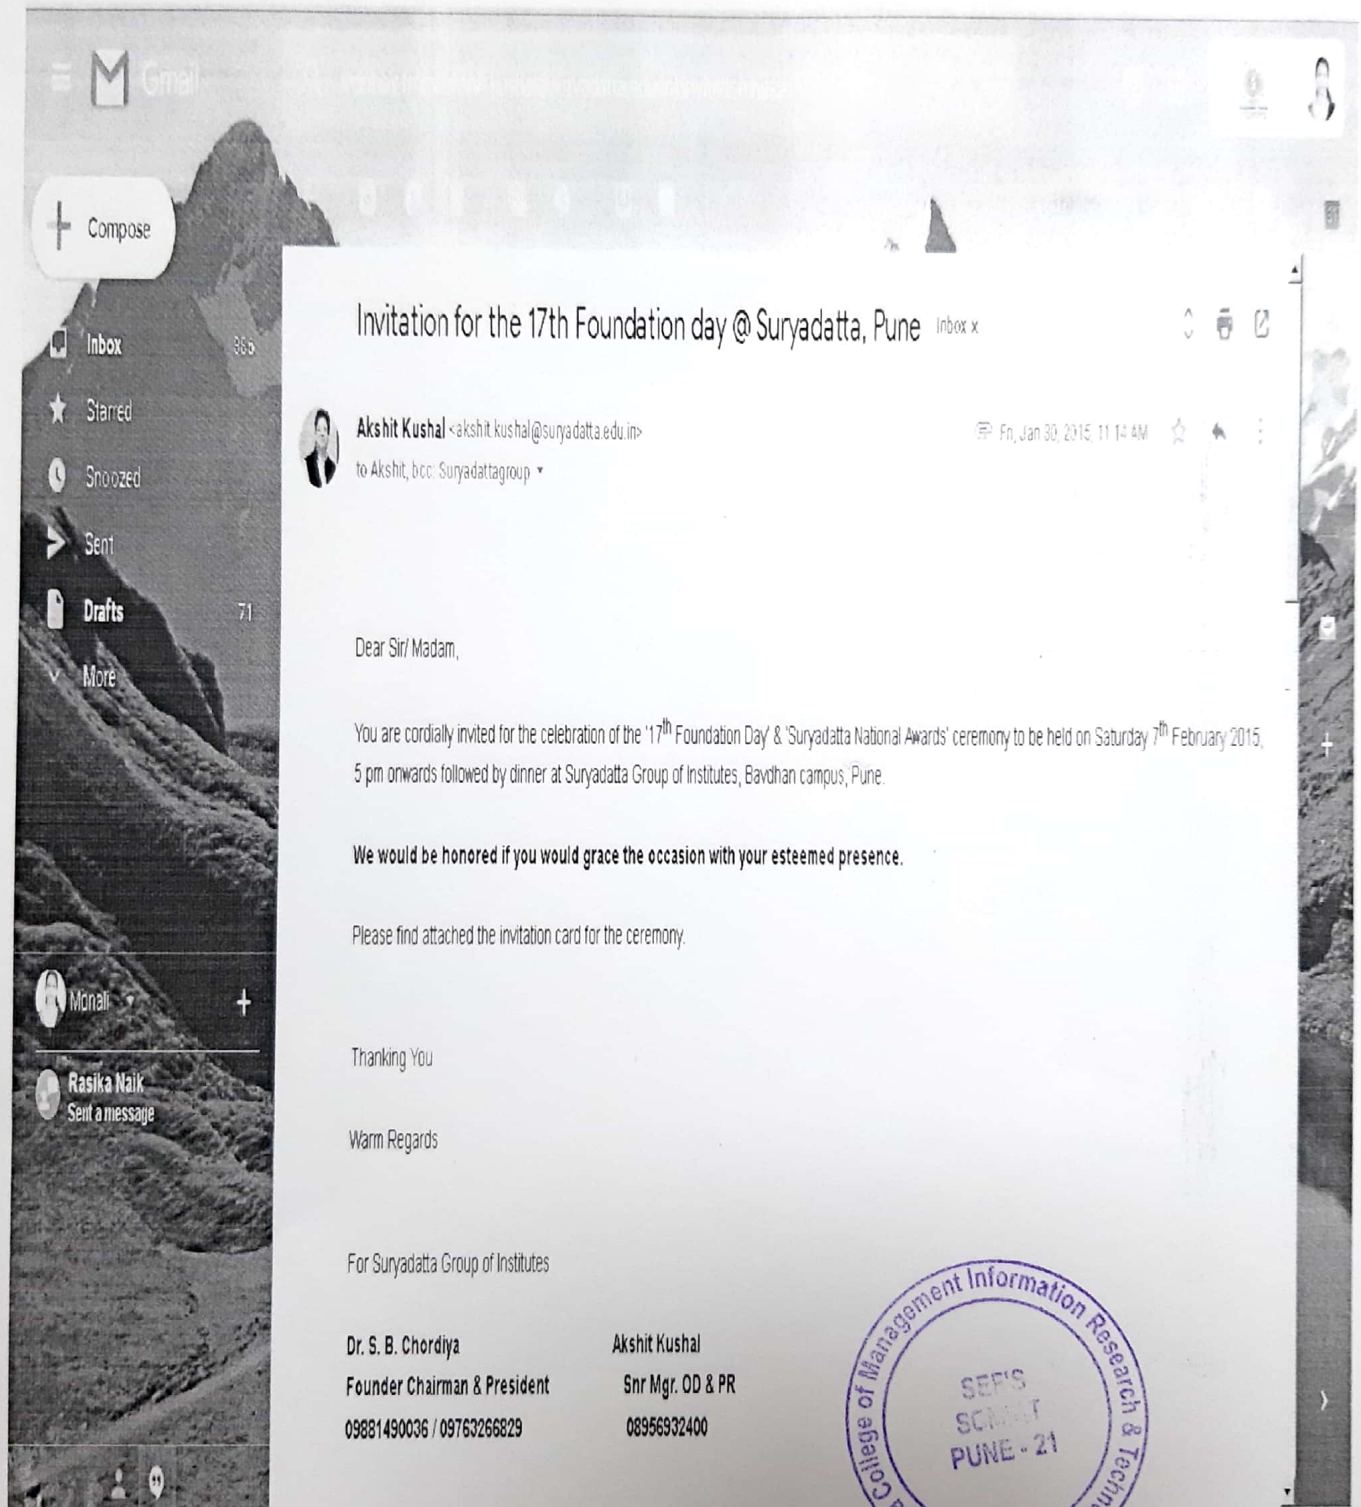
Gmail

Compose

Inbox 365

Starred

Snoozed

Sent

Drafts 71

More

Monali

Rasika Naik
Sent a message

Invitation for the 17th Foundation day @ Suryadatta, Pune Inbox x

Akshit Kushal <akshit.kushal@suryadatta.edu.in>
to Akshit, bcc: Suryadattagroup

Fri, Jan 30, 2015, 11:14 AM

Dear Sir/ Madam,

You are cordially invited for the celebration of the '17$^{th}$ Foundation Day' & 'Suryadatta National Awards' ceremony to be held on Saturday 7$^{th}$ February 2015, 5 pm onwards followed by dinner at Suryadatta Group of Institutes, Bavdhan campus, Pune.

We would be honored if you would grace the occasion with your esteemed presence.

Please find attached the invitation card for the ceremony.

Thanking You

Warm Regards

For Suryadatta Group of Institutes

Dr. S. B. Chordiya
Founder Chairman & President
09881490036 / 09763266829

Akshit Kushal
Snr Mgr. OD & PR
08956932400

College of Management Information Research & Techn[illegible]
SEF'S
SCM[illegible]T
PUNE - 21